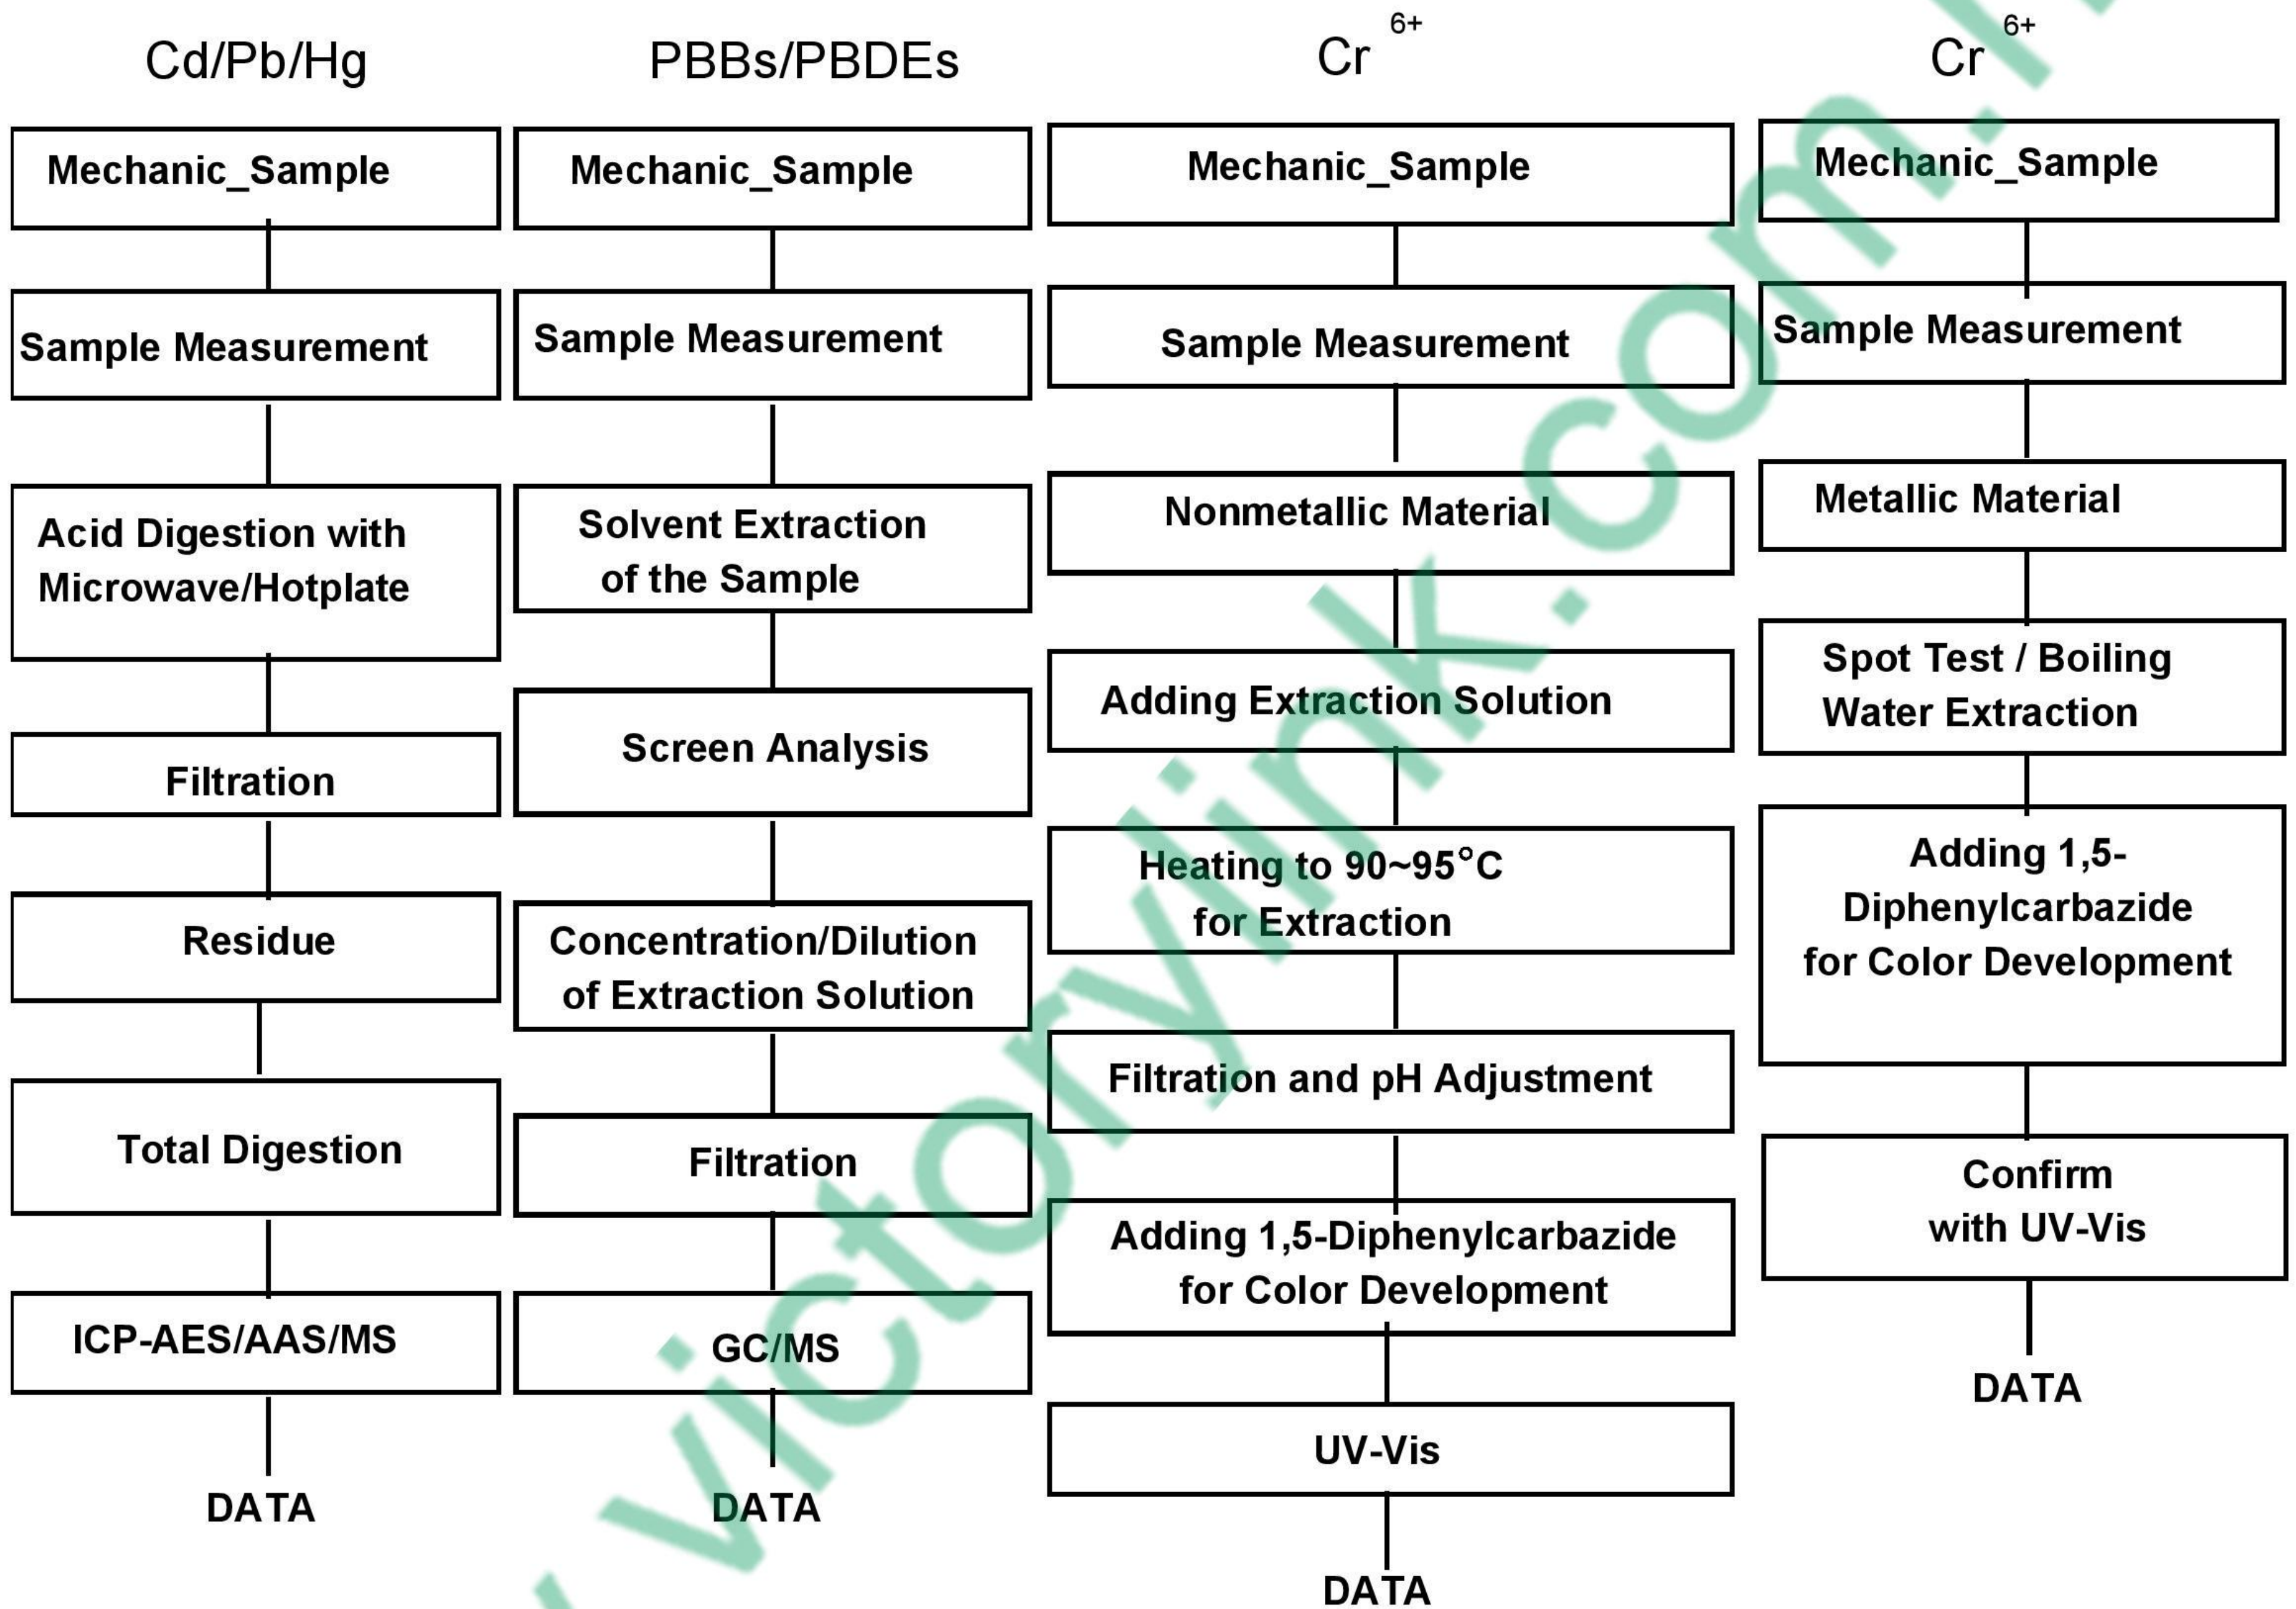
Cd/Pb/Hg

Mechanic_Sample

Sample Measurement

Acid Digestion with Microwave/Hotplate

Filtration

Residue

Total Digestion

ICP-AES/AAS/MS

DATA

PBBs/PBDEs

Mechanic_Sample

Sample Measurement

Solvent Extraction of the Sample

Screen Analysis

Concentration/Dilution of Extraction Solution

Filtration

GC/MS

DATA

$Cr^{6+}$

Mechanic_Sample

Sample Measurement

Nonmetallic Material

Adding Extraction Solution

Heating to 90~95°C for Extraction

Filtration and pH Adjustment

Adding 1,5-Diphenylcarbazide for Color Development

UV-Vis

DATA

$Cr^{6+}$

Mechanic_Sample

Sample Measurement

Metallic Material

Spot Test / Boiling Water Extraction

Adding 1,5-Diphenylcarbazide for Color Development

Confirm with UV-Vis

DATA

victorylink.com.tw